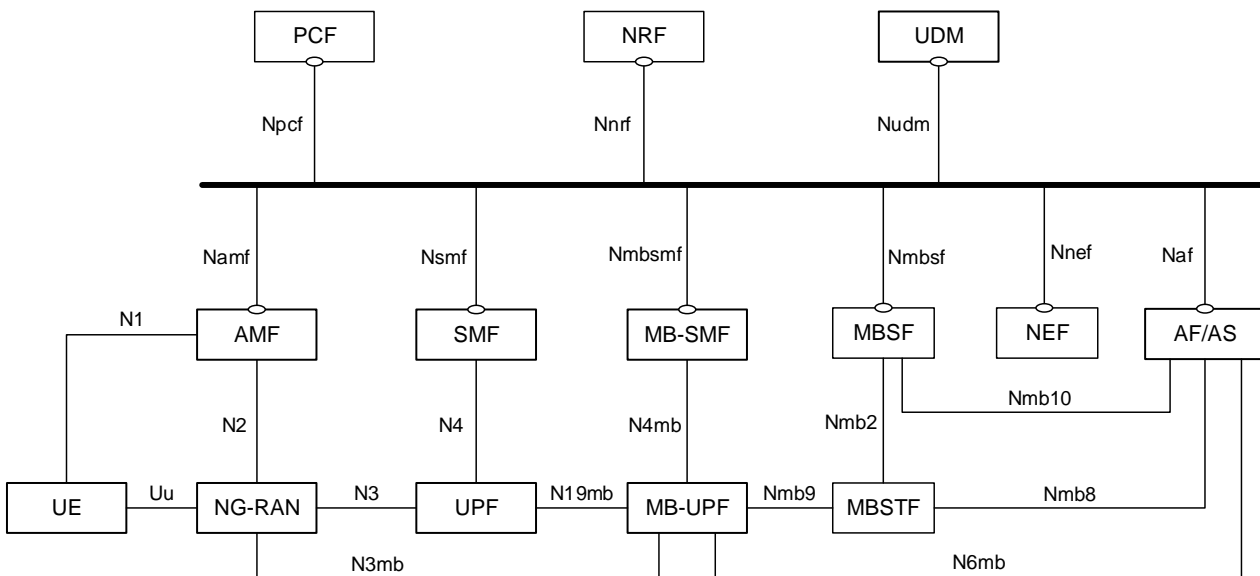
PCF

NRF

UDM

Npcf

Nnrf

Nudm

Namf

Nsmf

Nmbsmf

Nmbsf

Nnef

Naf

N1

AMF

SMF

MB-SMF

MBSF

NEF

AF/AS

Nmb10

N2

N4

N4mb

Nmb2

UE

Uu

NG-RAN

N3

UPF

N19mb

MB-UPF

Nmb9

MBSTF

Nmb8

N3mb

N6mb